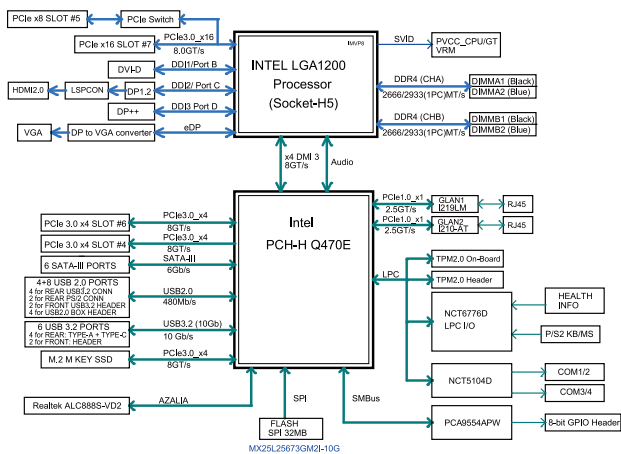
PCIe x8 SLOT #5
PCIe Switch
PCIe x16 SLOT #7
PCIe3.0_x16
8.0GT/s
SVID
PVCC_CPU/GT VRM
IMVP8
INTEL LGA1200
Processor
(Socket-H5)
DVI-D
DDI1/Port B
HDMI2.0
LSPCON
DP1.2
DDI2/ Port C
DP++
DDI3 Port D
VGA
DP to VGA converter
eDP
DDR4 (CHA)
2666/2933(1PC)MT/s
DIMMA1 (Black)
DIMMA2 (Blue)
DDR4 (CHB)
2666/2933(1PC)MT/s
DIMMB1 (Black)
DIMMB2 (Blue)
x4 DMI 3
8GT/s
Audio
PCIe1.0_x1
2.5GT/s
GLAN1
I219LM
RJ45
PCIe1.0_x1
2.5GT/s
GLAN2
I210-AT
RJ45
Intel
PCH-H Q470E
PCIe 3.0 x4 SLOT #6
PCIe3.0_x4
8GT/s
PCIe 3.0 x4 SLOT #4
PCIe3.0_x4
8GT/s
6 SATA-III PORTS
SATA-III
6Gb/s
4+8 USB 2.0 PORTS
4 for REAR USB3.2 CONN
2 for REAR PS/2 CONN
2 for FRONT USB3.2 HEADER
4 for USB2.0 BOX HEADER
USB2.0
480Mb/s
6 USB 3.2 PORTS
4 for REAR: TYPE-A + TYPE-C
2 for FRONT: HEADER
USB3.2 (10Gb)
10 Gb/s
M.2 M KEY SSD
PCIe3.0_x4
8GT/s
Realtek ALC888S-VD2
AZALIA
SPI
FLASH
SPI 32MB
MX25L25673GM2I-10G
SMBus
LPC
TPM2.0 On-Board
TPM2.0 Header
NCT6776D
LPC I/O
HEALTH INFO
P/S2 KB/MS
NCT5104D
COM1/2
COM3/4
PCA9554APW
8-bit GPIO Header